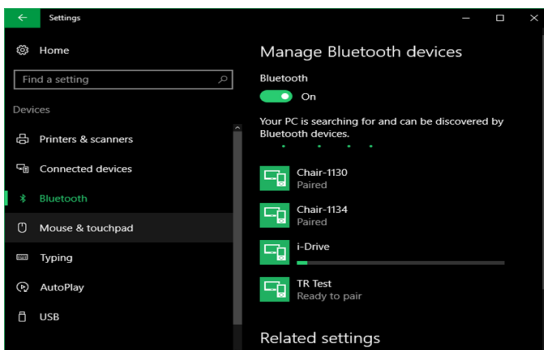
Settings

Home

Find a setting

Devices

Printers & scanners

Connected devices

Bluetooth

Mouse & touchpad

Typing

AutoPlay

USB

Manage Bluetooth devices

Bluetooth

On

Your PC is searching for and can be discovered by Bluetooth devices.

Chair-1130
Paired

Chair-1134
Paired

i-Drive

TR Test
Ready to pair

Related settings